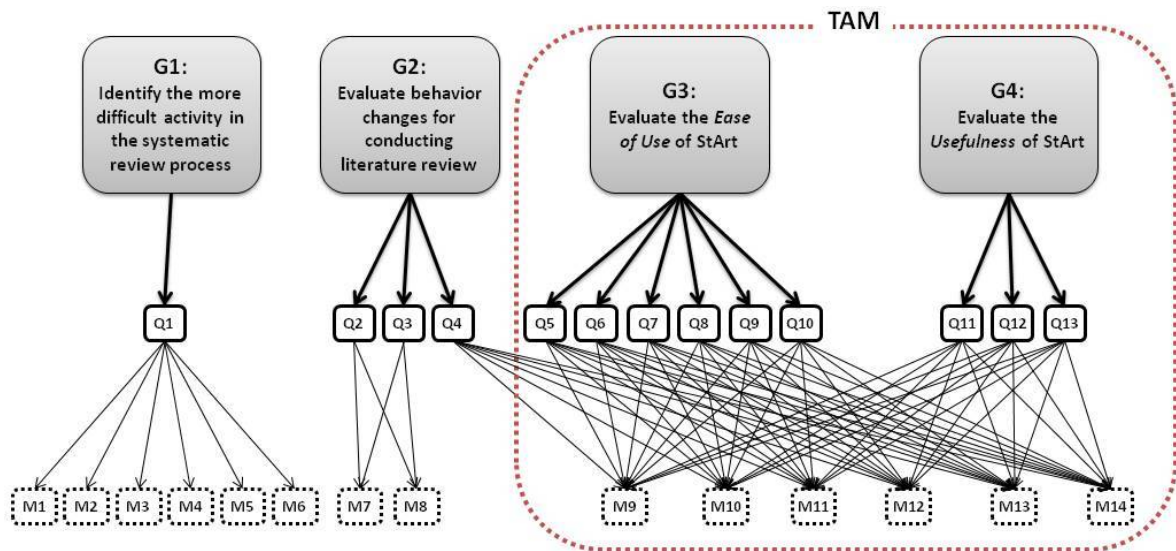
TAM

G1:
Identify the more difficult activity in the systematic review process

G2:
Evaluate behavior changes for conducting literature review

G3:
Evaluate the *Ease of Use* of StArt

G4:
Evaluate the *Usefulness* of StArt

Q1

Q2 Q3 Q4

Q5 Q6 Q7 Q8 Q9 Q10

Q11 Q12 Q13

M1 M2 M3 M4 M5 M6

M7 M8

M9 M10 M11 M12 M13 M14